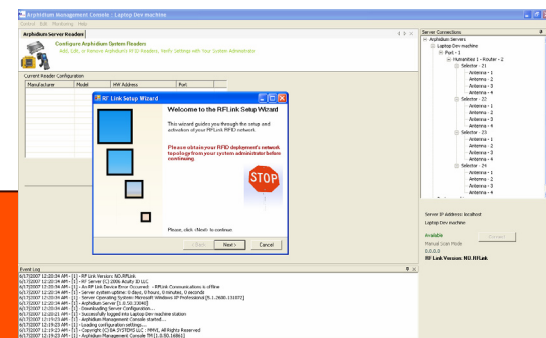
Arphidium Management Console : Laptop Dev machine

Control Edit Monitoring Help

Arphidium Server Readers

Configure Arphidium System Readers

Add, Edit, or Remove Arphidium's RFID Readers. Verify Settings with Your System Administrator.

Current Reader Configuration

| Manufacturer | Model | HW Address | Port |
|---|---|---|---|

RF Link Setup Wizard

Welcome to the RFLink Setup Wizard

This wizard guides you through the setup and activation of your RFLink RFID network.

Please obtain your RFID deployment's network topology from your system administrator before continuing.

STOP

Please, click <Next> to continue

< Back Next > Cancel

Server Connections

Arphidium Servers
Laptop Dev machine
Port - 1
Humanities 1 - Router - 2
Selector - 21
Antenna - 1
Antenna - 2
Antenna - 3
Antenna - 4
Selector - 22
Antenna - 1
Antenna - 2
Antenna - 3
Antenna - 4
Selector - 23
Antenna - 1
Antenna - 2
Antenna - 3
Antenna - 4
Selector - 24
Antenna - 1
Antenna - 2
Antenna - 3
Antenna - 4

Server IP Address: localhost
Laptop Dev machine
Available
Manual Scan Mode
0.0.0.0
RF Link Version: NO.RFLink

Event Log

6/17/2007 12:20:34 AM - [1] - RF Link Version: NO.RFLink
6/17/2007 12:20:34 AM - [1] - RF Server (C) 2006 Acuity ID LLC
6/17/2007 12:20:34 AM - [1] - An RF Link Device Error Occurred: - RFLink Communications is offline
6/17/2007 12:20:34 AM - [1] - Server system uptime: 0 days, 0 hours, 0 minutes, 0 seconds
6/17/2007 12:20:34 AM - [1] - Server Operating System: Microsoft Windows XP Professional [5.1.2600.131072]
6/17/2007 12:20:34 AM - [1] - Arphidium Server [1.0.50.33040]
6/17/2007 12:20:04 AM - [1] - Downloading Server Configuration...
6/17/2007 12:20:01 AM - [1] - Successfully logged in Laptop Dev machine station
6/17/2007 12:19:23 AM - [1] - Arphidium Management Console started...
6/17/2007 12:19:23 AM - [1] - Loading configuration settings...
6/17/2007 12:19:23 AM - [1] - Copyright (C) 06 SYSTEMS LLC - MMVI, All Rights Reserved
6/17/2007 12:19:23 AM - [1] - Arphidium Management Console TM [1.0.50.16861]